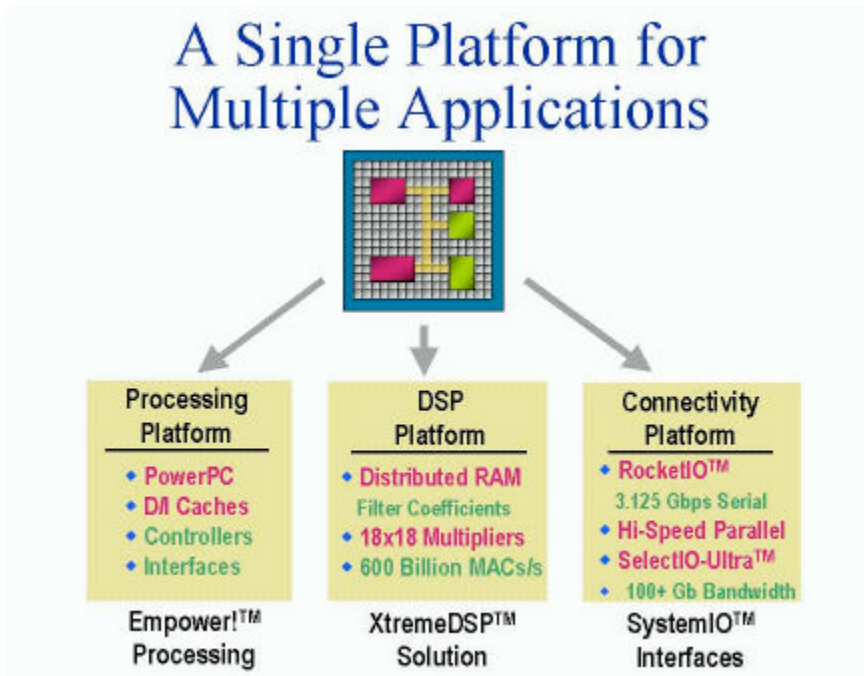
A Single Platform for Multiple Applications

Processing Platform
- PowerPC
- D/I Caches
- Controllers
- Interfaces

Empower!™ Processing

DSP Platform
- Distributed RAM
Filter Coefficients
- 18x18 Multipliers
- 600 Billion MACs/s

XtremeDSP™ Solution

Connectivity Platform
- RocketIO™
3.125 Gbps Serial
- Hi-Speed Parallel
- SelectIO-Ultra™
- 100+ Gb Bandwidth

SystemIO™ Interfaces